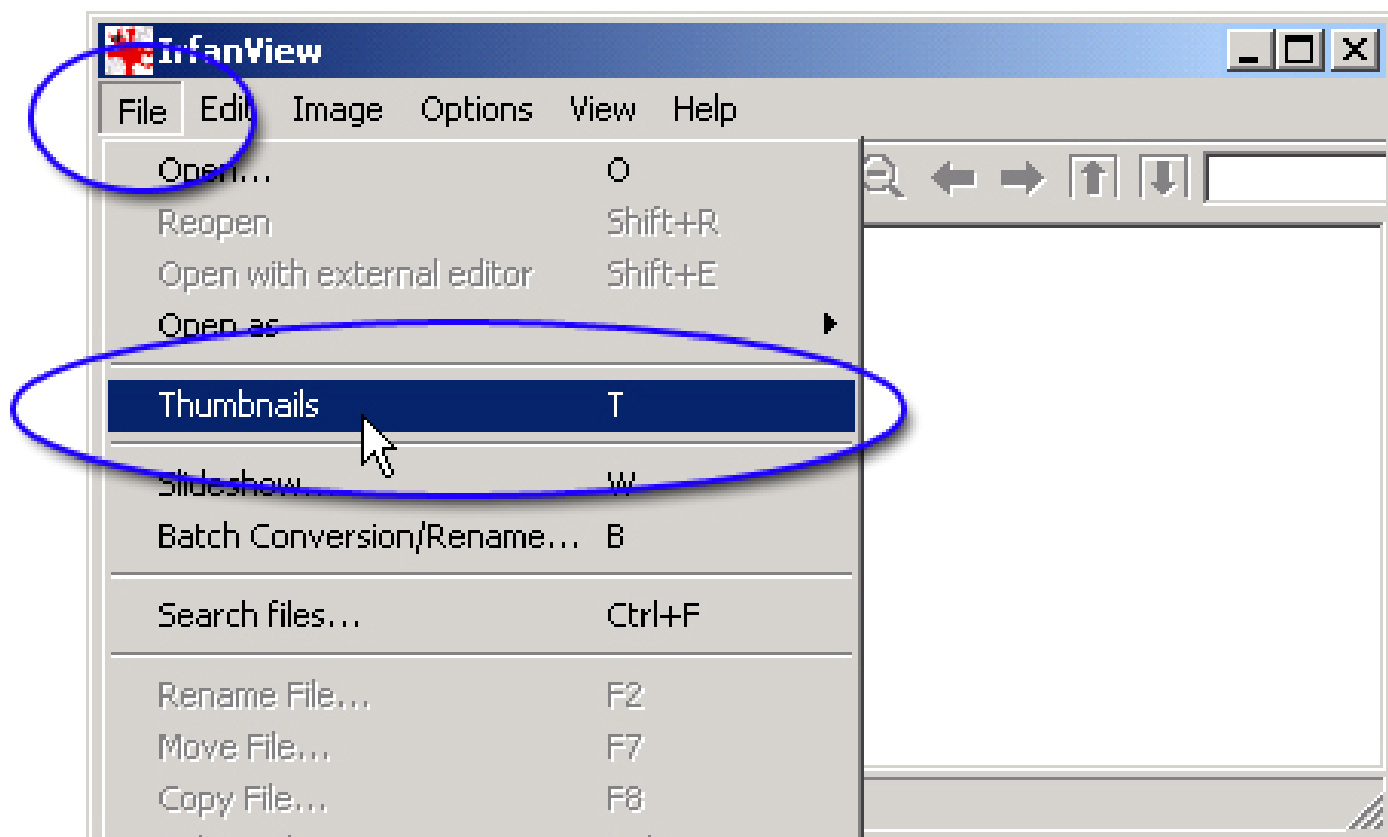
IrfanView

File Edit Image Options View Help

Open... O
Reopen Shift+R
Open with external editor Shift+E
Open as
Thumbnails T
Slideshow... W
Batch Conversion/Rename... B
Search files... Ctrl+F
Rename File... F2
Move File... F7
Copy File... F8